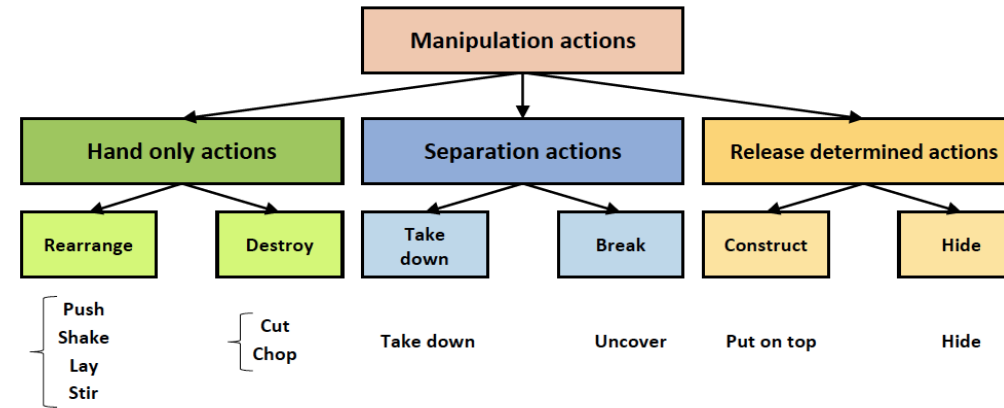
Manipulation actions

Hand only actions

Separation actions

Release determined actions

Rearrange

Destroy

Take down

Break

Construct

Hide

Push
Shake
Lay
Stir

Cut
Chop

Take down

Uncover

Put on top

Hide